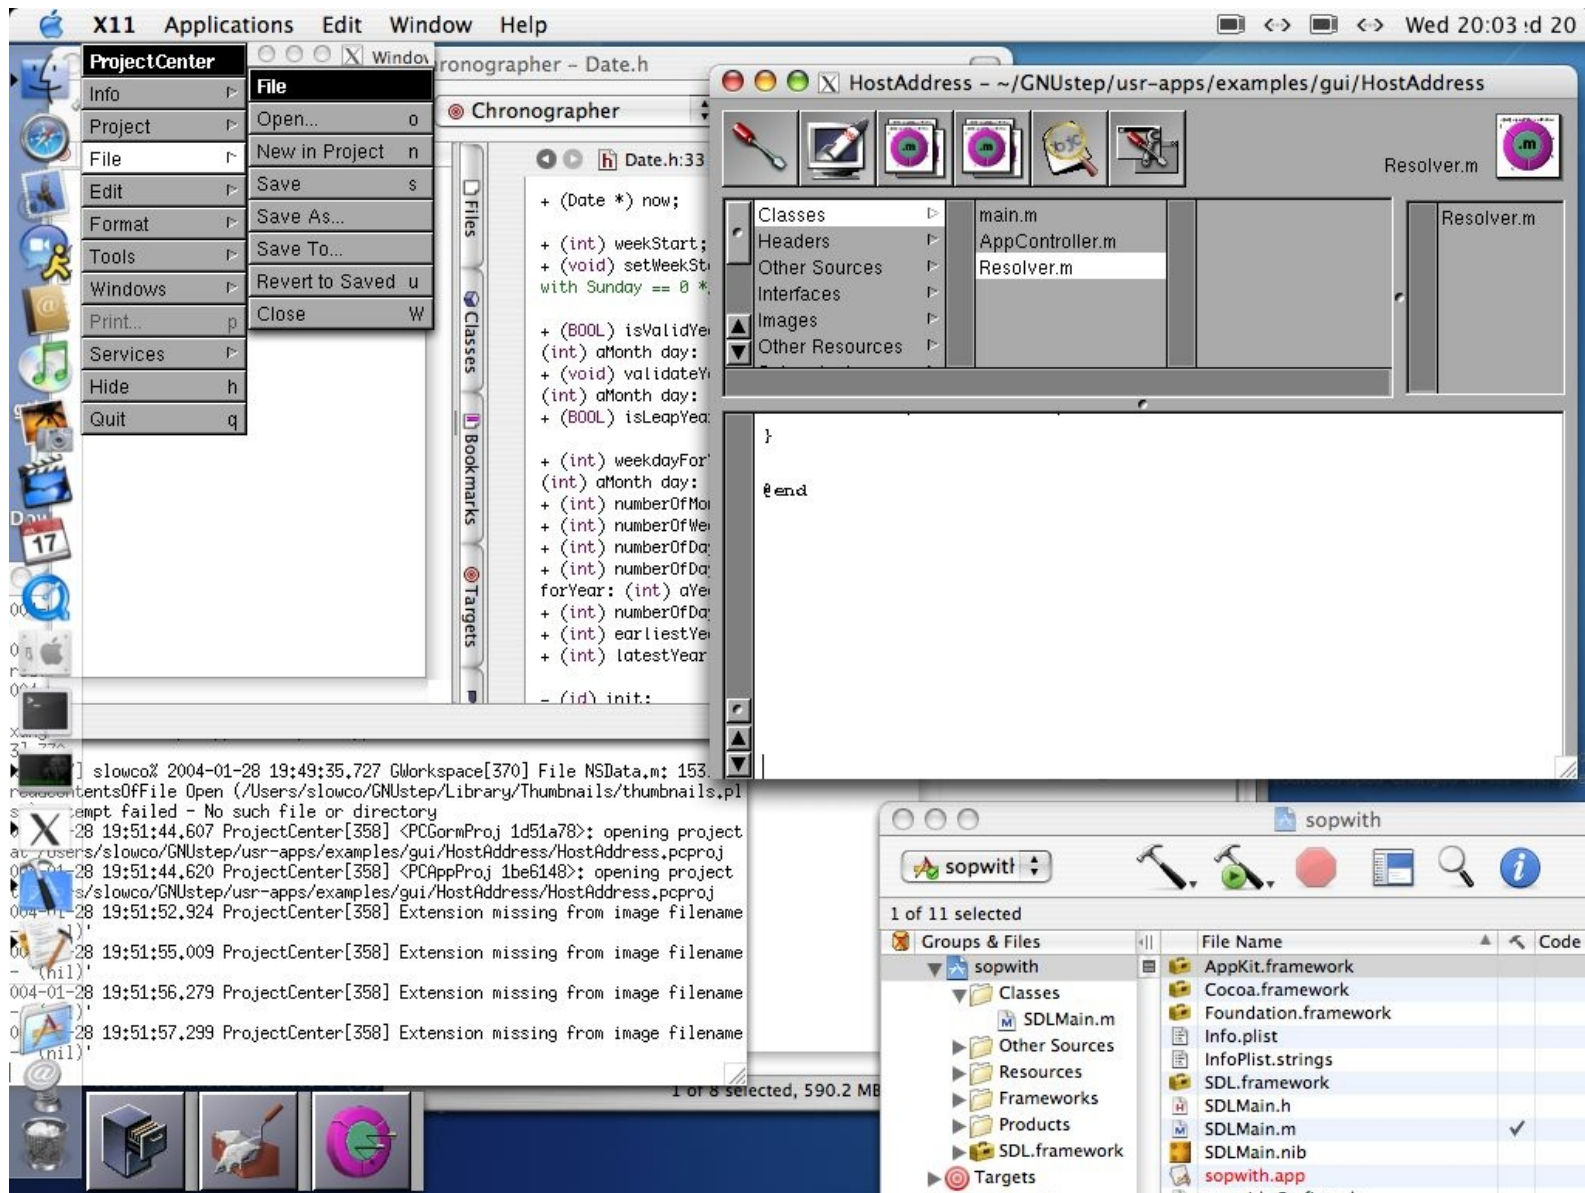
X11 Applications Edit Window Help

Wed 20:03 :d 20

ProjectCenter
Info
Project
File
Edit
Format
Tools
Windows
Print... p
Services
Hide h
Quit q

File
Open... o
New in Project n
Save s
Save As...
Save To...
Revert to Saved u
Close W

Window
ronographer - Date.h
Chronographer
Date.h:33
Files
Classes
Bookmarks
Targets

+ (Date *) now;

+ (int) weekStart;
+ (void) setWeekSt
with Sunday == 0 *

+ (BOOL) isValidYe
(int) aMonth day:
+ (void) validateY
(int) aMonth day:
+ (BOOL) isLeapYea

+ (int) weekdayFor
(int) aMonth day:
+ (int) numberOfMo
+ (int) numberOfWe
+ (int) numberOfDa
+ (int) numberOfDa
forYear: (int) aYe
+ (int) numberOfDa
+ (int) earliestYe
+ (int) latestYear

- (id) init:

HostAddress - ~/GNUstep/usr-apps/examples/gui/HostAddress
Resolver.m
Classes
Headers
Other Sources
Interfaces
Images
Other Resources
main.m
AppController.m
Resolver.m
Resolver.m

}

@end

] slowco% 2004-01-28 19:49:35.727 GWorkspace[370] File NSData.m: 153.
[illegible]tentsOfFile Open (/Users/slowco/Library/Thumbnails/thumbnails.pl
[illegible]empt failed - No such file or directory
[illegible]28 19:51:44.607 ProjectCenter[358] <PCGormProj 1d51a78>: opening project
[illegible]sers/slowco/GNUstep/usr-apps/examples/gui/HostAddress/HostAddress.pcproj
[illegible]28 19:51:44.620 ProjectCenter[358] <PCAppProj 1be6148>: opening project
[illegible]s/slowco/GNUstep/usr-apps/examples/gui/HostAddress/HostAddress.pcproj
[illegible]28 19:51:52.924 ProjectCenter[358] Extension missing from image filename
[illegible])'
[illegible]28 19:51:55.009 ProjectCenter[358] Extension missing from image filename
(nil)'
004-01-28 19:51:56.279 ProjectCenter[358] Extension missing from image filename
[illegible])'
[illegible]28 19:51:57.299 ProjectCenter[358] Extension missing from image filename
(nil)'

1 of 8 selected, 590.2 MB

sopwith
sopwith
1 of 11 selected
Groups & Files
File Name
Code
sopwith
Classes
SDLMain.m
Other Sources
Resources
Frameworks
Products
SDL.framework
Targets
AppKit.framework
Cocoa.framework
Foundation.framework
Info.plist
InfoPlist.strings
SDL.framework
SDLMain.h
SDLMain.m
SDLMain.nib
sopwith.app

17
Day